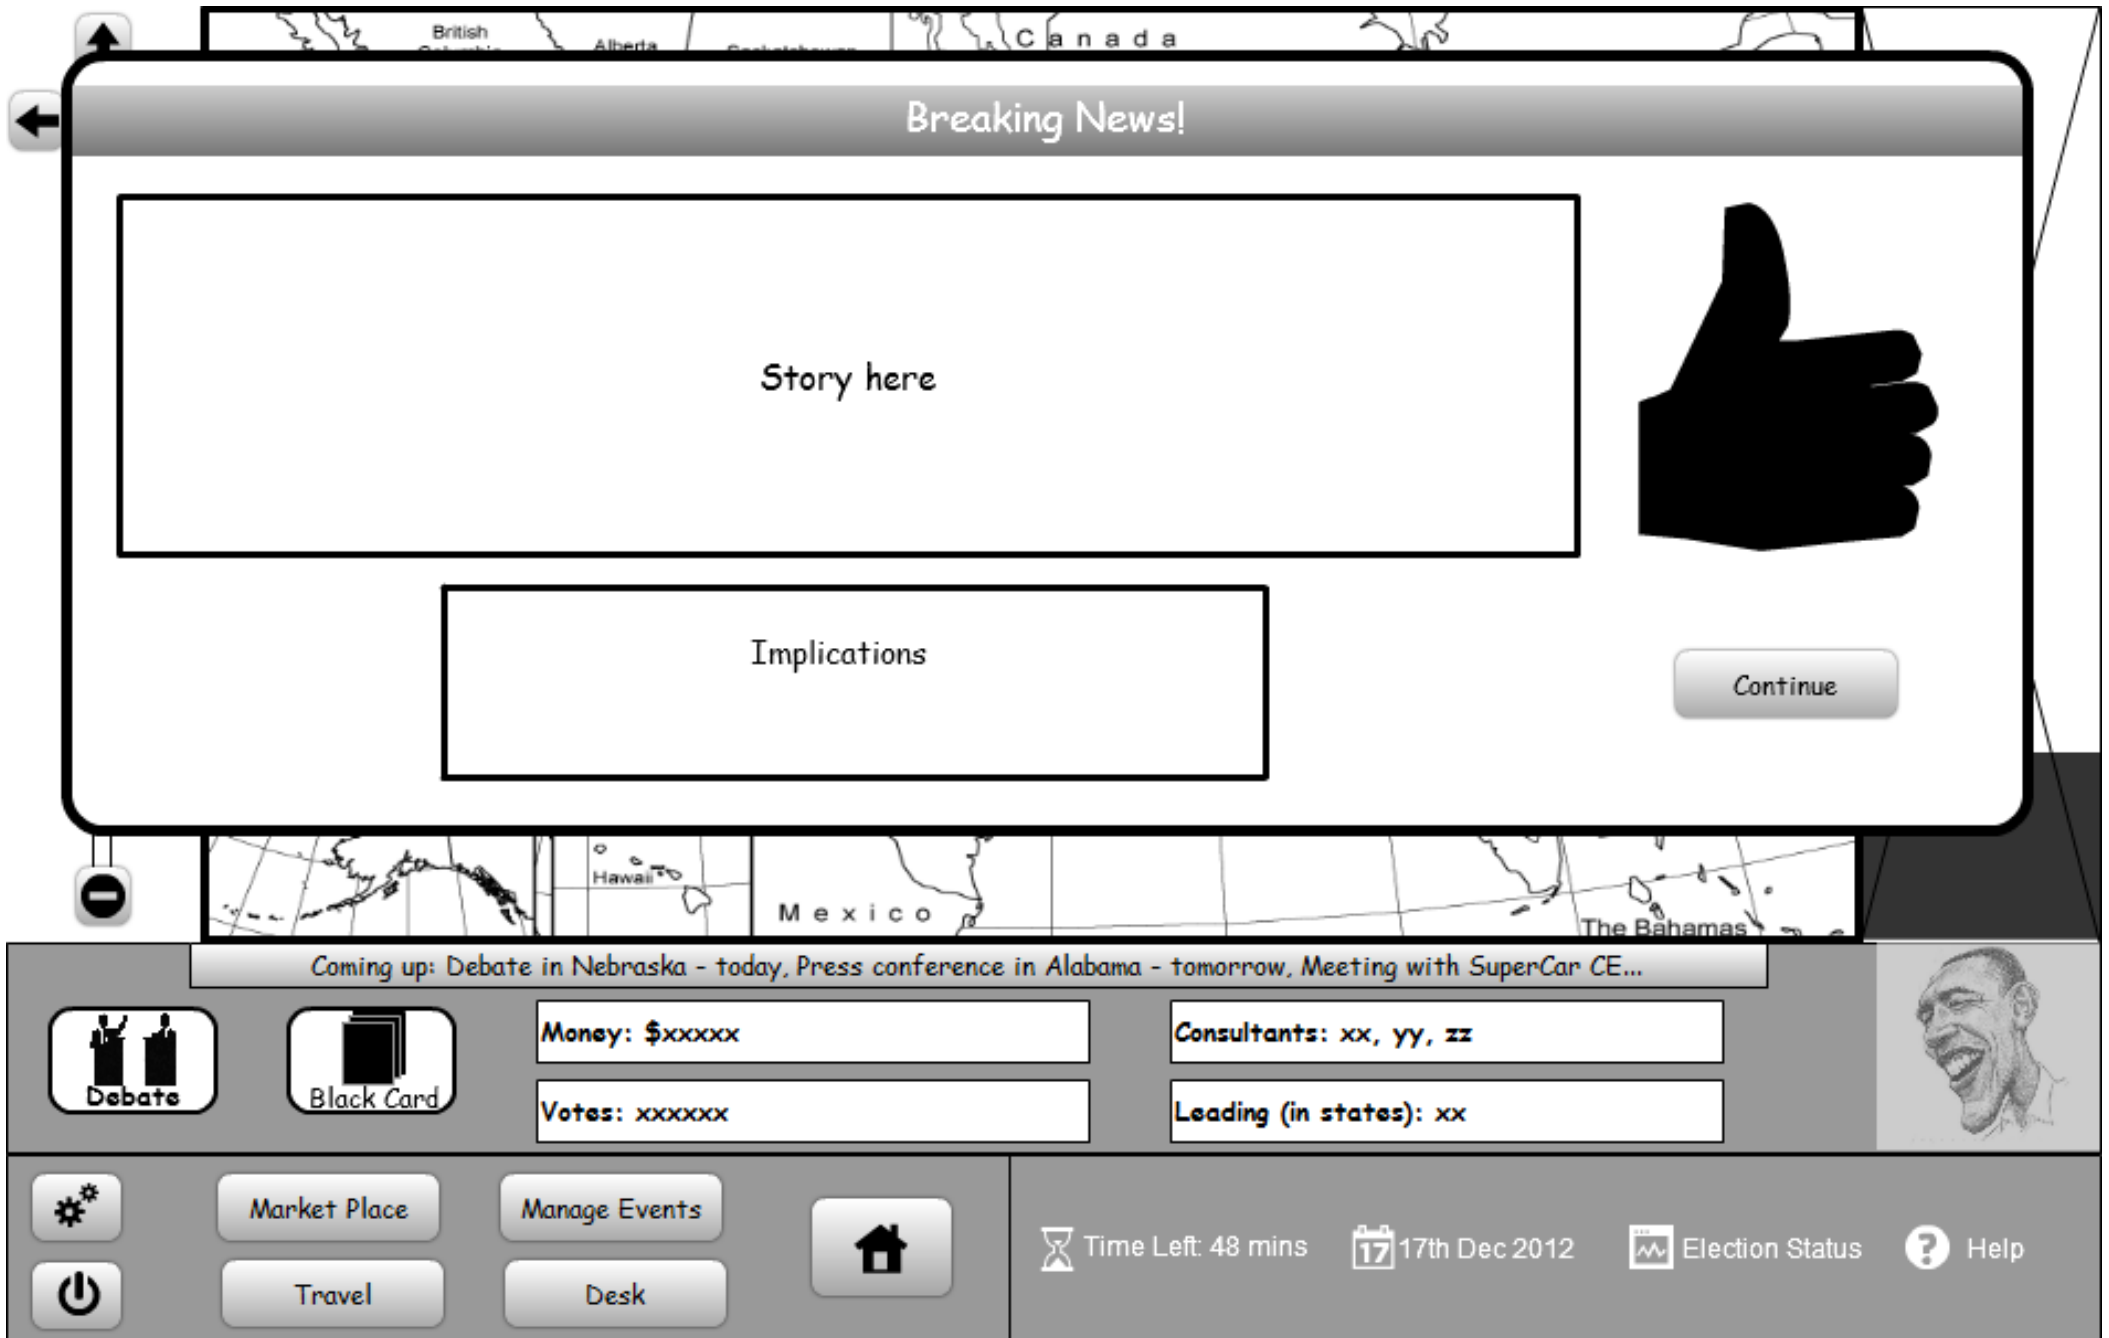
British Columbia Alberta Saskatchewan Canada

Breaking News!

Story here

Implications

Continue

Hawaii

Mexico

The Bahamas

Coming up: Debate in Nebraska - today, Press conference in Alabama - tomorrow, Meeting with SuperCar CE...

Debate

Black Card

Money: $xxxxx

Votes: xxxxxx

Consultants: xx, yy, zz

Leading (in states): xx

Market Place

Manage Events

Travel

Desk

Time Left: 48 mins

17

17th Dec 2012

Election Status

Help